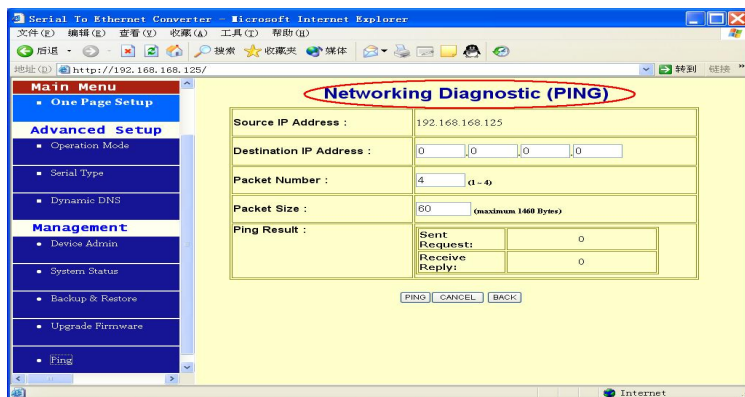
Serial To Ethernet Converter - Microsoft Internet Explorer
文件(F) 编辑(E) 查看(V) 收藏(A) 工具(T) 帮助(H)
后退 · 搜索 收藏夹 媒体
地址(D) http://192.168.168.125/
转到 链接

Main Menu
• One Page Setup
Advanced Setup
• Operation Mode
• Serial Type
• Dynamic DNS
Management
• Device Admin
• System Status
• Backup & Restore
• Upgrade Firmware
• Ping

Networking Diagnostic (PING)

| Source IP Address : | 192.168.168.125 |
|---|---|
| Destination IP Address : | 0 . 0 . 0 . 0 |
| Packet Number : | 4 (1 ~ 4) |
| Packet Size : | 60 (maximum 1460 Bytes) |
| Ping Result : | Sent Request: 0 / Receive Reply: 0 |

PING CANCEL BACK

Internet